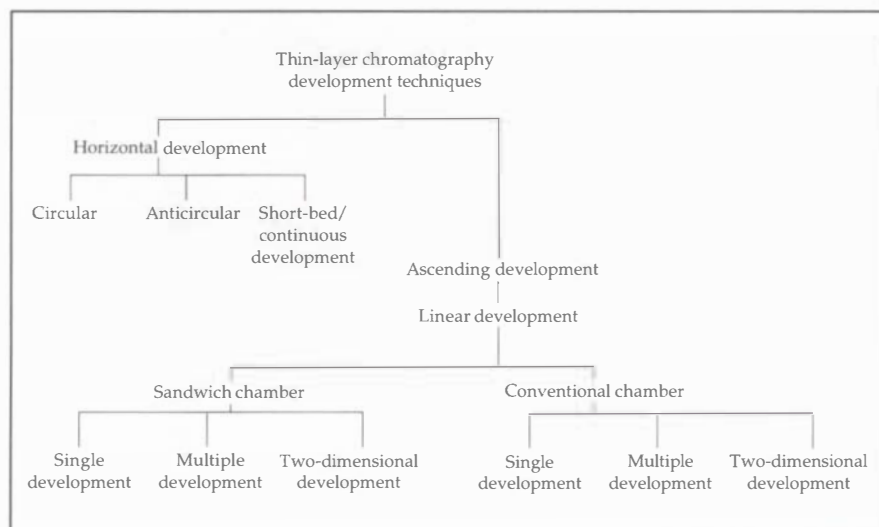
Thin-layer chromatography development techniques

Horizontal development

Circular

Anticircular

Short-bed/ continuous development

Ascending development

Linear development

Sandwich chamber

Conventional chamber

Single development

Multiple development

Two-dimensional development

Single development

Multiple development

Two-dimensional development